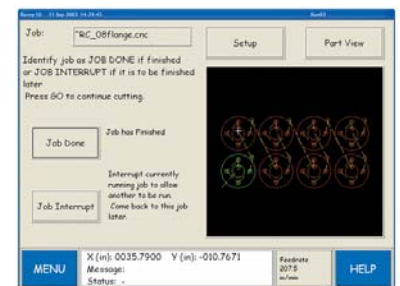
Job: "RC_08flange.cnc

Setup

Part View

Identify job as JOB DONE if finished or JOB INTERRUPT if it is to be finished later
Press GO to continue cutting.

Job Done

Job has Finished

Job Interrupt

Interrupt currently running job to allow another to be run. Come back to this job later.

MENU

X (in): 0035.7900 Y (in): -010.7671
Message:
Status: -

Feedrate
207.5
in/min

HELP